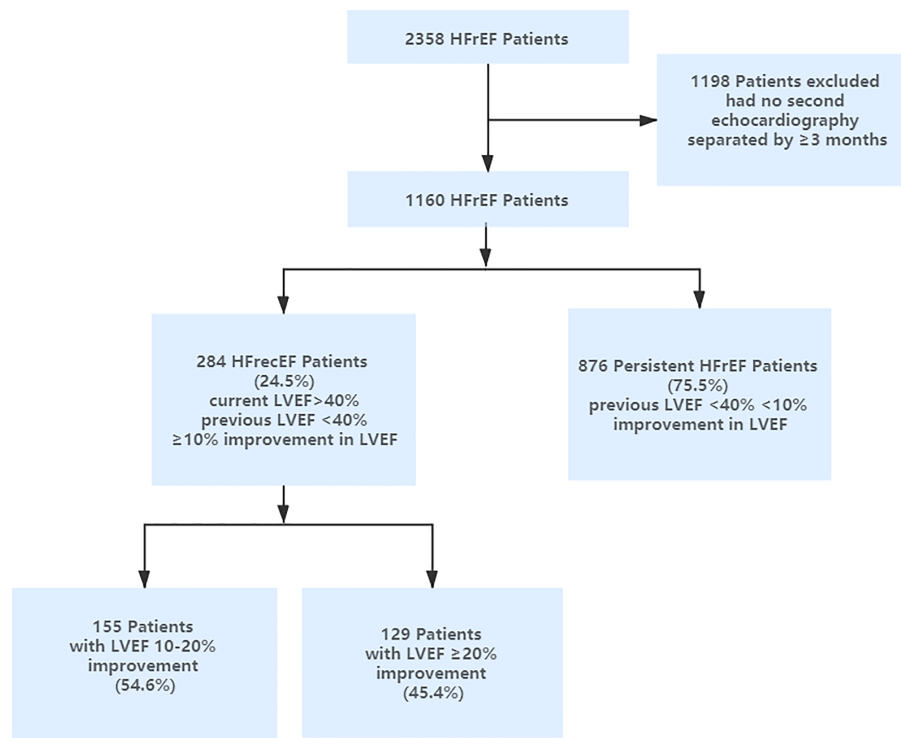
2358 HFrEF Patients

1198 Patients excluded
had no second
echocardiography
separated by ≥3 months

1160 HFrEF Patients

284 HFrecEF Patients
(24.5%)
current LVEF>40%
previous LVEF <40%
≥10% improvement in LVEF

876 Persistent HFrEF Patients
(75.5%)
previous LVEF <40% <10%
improvement in LVEF

155 Patients
with LVEF 10-20%
improvement
(54.6%)

129 Patients
with LVEF ≥20%
improvement
(45.4%)